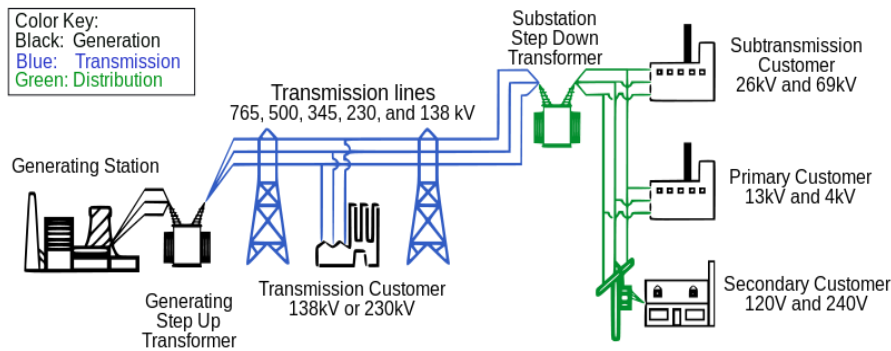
Color Key:
Black: Generation
Blue: Transmission
Green: Distribution

Transmission lines
765, 500, 345, 230, and 138 kV

Substation
Step Down
Transformer

Subtransmission
Customer
26kV and 69kV

Generating Station

Primary Customer
13kV and 4kV

Transmission Customer
138kV or 230kV

Generating
Step Up
Transformer

Secondary Customer
120V and 240V